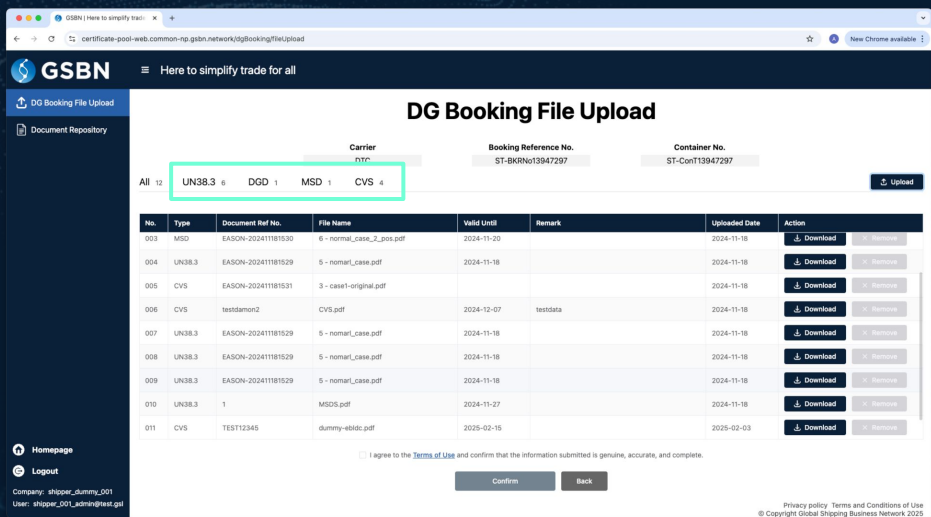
GSBN | Here to simplify trade

certificate-pool-web.common-np.gsbn.network/dgBooking/fileUpload

New Chrome available

GSBN

Here to simplify trade for all

DG Booking File Upload

Document Repository

DG Booking File Upload

| Carrier | Booking Reference No. | Container No. |
|---|---|---|
| DTC | ST-BKRNo13947297 | ST-ConT13947297 |

All 12 UN38.3 6 DGD 1 MSD 1 CVS 4

Upload

| No. | Type | Document Ref No. | File Name | Valid Until | Remark | Uploaded Date | Action |
|---|---|---|---|---|---|---|---|
| 003 | MSD | EASON-202411181530 | 6 - normal_case_2_pos.pdf | 2024-11-20 | | 2024-11-18 | Download Remove |
| 004 | UN38.3 | EASON-202411181529 | 5 - nomarl_case.pdf | 2024-11-18 | | 2024-11-18 | Download Remove |
| 005 | CVS | EASON-202411181531 | 3 - case1-original.pdf | | | 2024-11-18 | Download Remove |
| 006 | CVS | testdamon2 | CVS.pdf | 2024-12-07 | testdata | 2024-11-18 | Download Remove |
| 007 | UN38.3 | EASON-202411181529 | 5 - nomarl_case.pdf | 2024-11-18 | | 2024-11-18 | Download Remove |
| 008 | UN38.3 | EASON-202411181529 | 5 - nomarl_case.pdf | 2024-11-18 | | 2024-11-18 | Download Remove |
| 009 | UN38.3 | EASON-202411181529 | 5 - nomarl_case.pdf | 2024-11-18 | | 2024-11-18 | Download Remove |
| 010 | UN38.3 | 1 | MSDS.pdf | 2024-11-27 | | 2024-11-18 | Download Remove |
| 011 | CVS | TEST12345 | dummy-ebidc.pdf | 2025-02-15 | | 2025-02-03 | Download Remove |

I agree to the Terms of Use and confirm that the information submitted is genuine, accurate, and complete.

Confirm Back

Homepage

Logout

Company: shipper_dummy_001
User: shipper_001_admin@test.gsl

Privacy policy Terms and Conditions of Use
© Copyright Global Shipping Business Network 2025